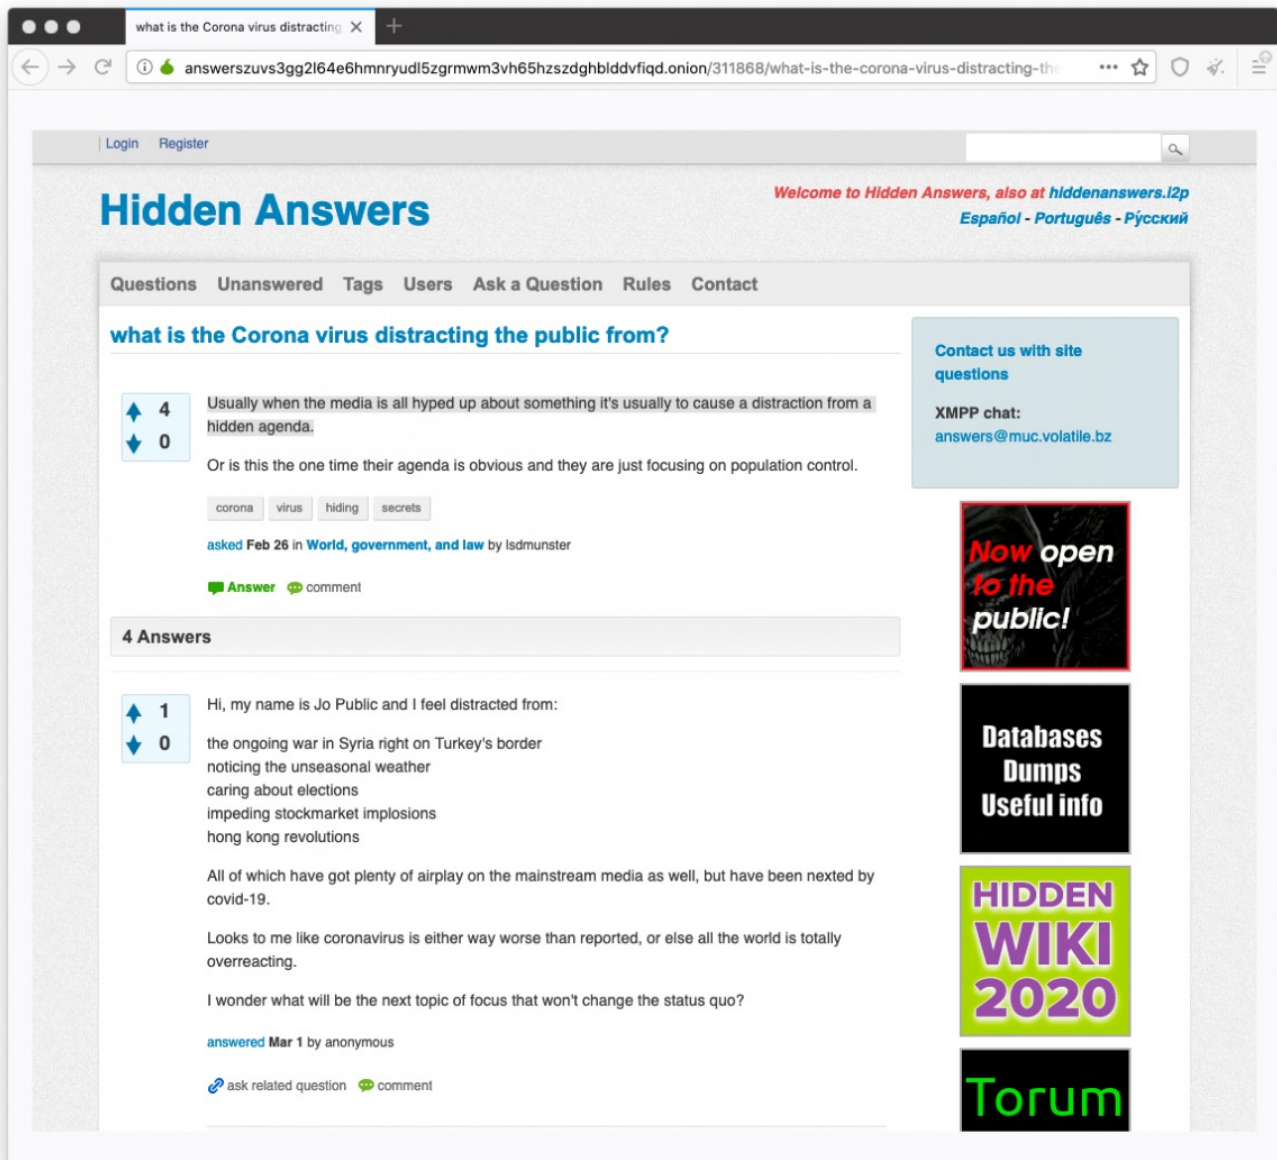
what is the Corona virus distracting

answerszuvs3gg2l64e6hmnryudl5zgrmwm3vh65hzszdghblddvfiqd.onion/311868/what-is-the-corona-virus-distracting-th

Login Register

Hidden Answers

Welcome to Hidden Answers, also at hiddenanswers.i2p
Español - Português - Русский

Questions Unanswered Tags Users Ask a Question Rules Contact

what is the Corona virus distracting the public from?

4
0

Usually when the media is all hyped up about something it's usually to cause a distraction from a hidden agenda.

Or is this the one time their agenda is obvious and they are just focusing on population control.

corona virus hiding secrets

asked Feb 26 in World, government, and law by lsdmunster

Answer comment

4 Answers

1
0

Hi, my name is Jo Public and I feel distracted from:

the ongoing war in Syria right on Turkey's border
noticing the unseasonal weather
caring about elections
impeding stockmarket implosions
hong kong revolutions

All of which have got plenty of airplay on the mainstream media as well, but have been nexted by covid-19.

Looks to me like coronavirus is either way worse than reported, or else all the world is totally overreacting.

I wonder what will be the next topic of focus that won't change the status quo?

answered Mar 1 by anonymous

ask related question comment

Contact us with site questions

XMPP chat:
answers@muc.volatile.bz

Now open to the public!

Databases Dumps Useful info

HIDDEN WIKI 2020

Torum